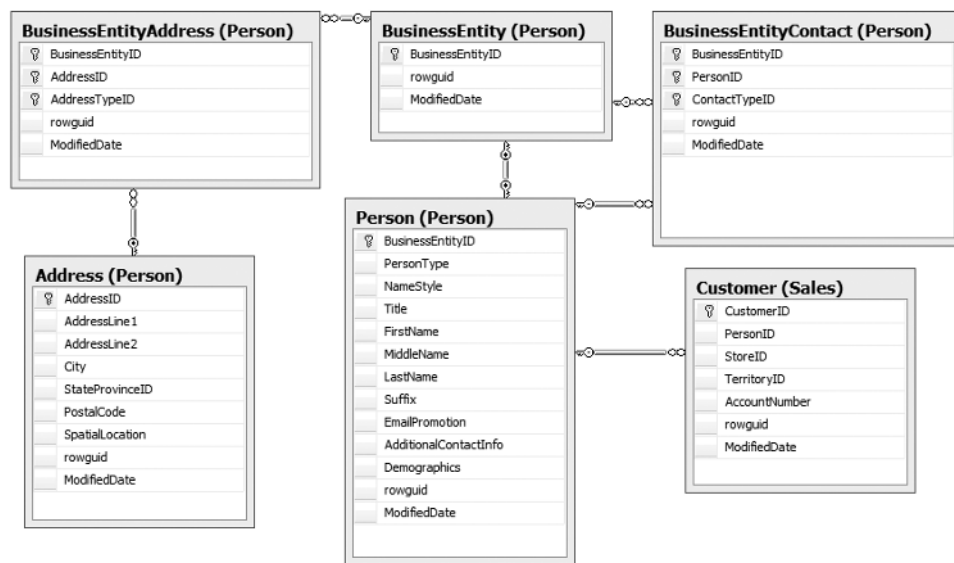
BusinessEntityAddress (Person)
BusinessEntityID
AddressID
AddressTypeID
rowguid
ModifiedDate

BusinessEntity (Person)
BusinessEntityID
rowguid
ModifiedDate

BusinessEntityContact (Person)
BusinessEntityID
PersonID
ContactTypeID
rowguid
ModifiedDate

Address (Person)
AddressID
AddressLine1
AddressLine2
City
StateProvinceID
PostalCode
SpatialLocation
rowguid
ModifiedDate

Person (Person)
BusinessEntityID
PersonType
NameStyle
Title
FirstName
MiddleName
LastName
Suffix
EmailPromotion
AdditionalContactInfo
Demographics
rowguid
ModifiedDate

Customer (Sales)
CustomerID
PersonID
StoreID
TerritoryID
AccountNumber
rowguid
ModifiedDate